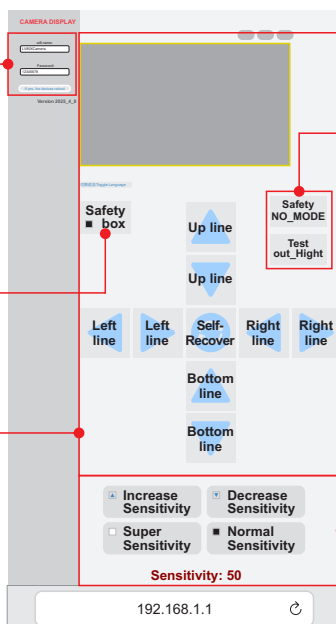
CAMERA DISPLAY

wifi name
LIMEKCamera

Password
12345678

If you like this tool version

Version 2025_4_8

中文/EN Toggle Language

Safety box

Safety NO_MODE

Test out_Hight

Up line

Up line

Left line

Left line

Self-Recover

Right line

Right line

Bottom line

Bottom line

Increase Sensitivity

Decrease Sensitivity

Super Sensitivity

Normal Sensitivity

Sensitivity: 50

192.168.1.1